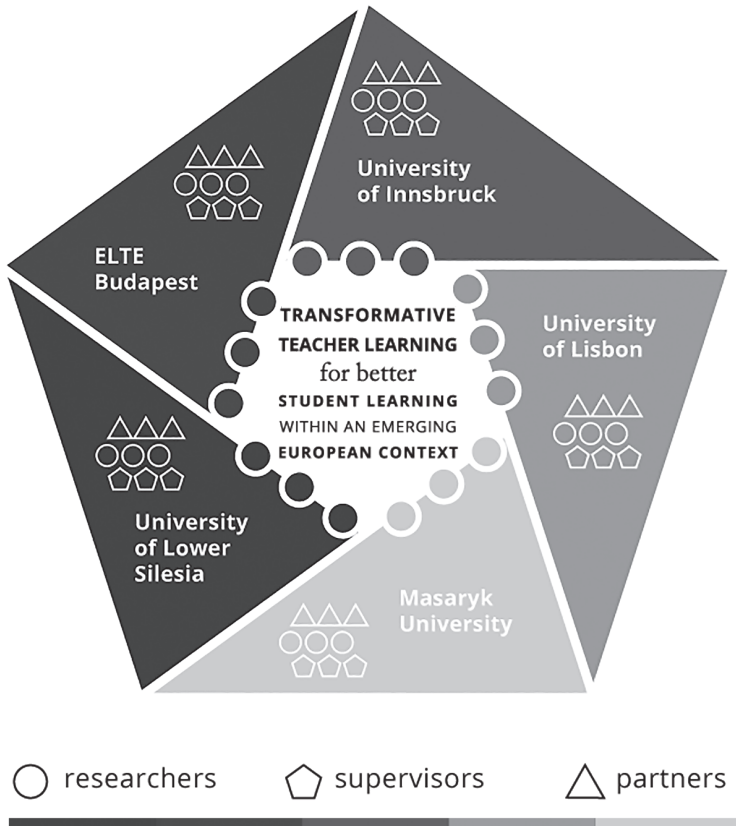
University of Innsbruck

ELTE Budapest

TRANSFORMATIVE TEACHER LEARNING for better STUDENT LEARNING WITHIN AN EMERGING EUROPEAN CONTEXT

University of Lisbon

University of Lower Silesia

Masaryk University

researchers supervisors partners